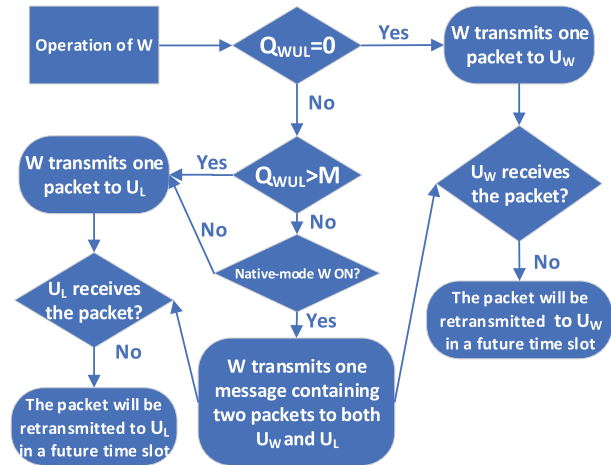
Operation of W

$Q_{WUL}=0$

Yes

W transmits one packet to $U_W$

No

W transmits one packet to $U_L$

Yes

$Q_{WUL}>M$

$U_W$ receives the packet?

No

No

Native-mode W ON?

$U_L$ receives the packet?

No

Yes

The packet will be retransmitted to $U_W$ in a future time slot

No

W transmits one message containing two packets to both $U_W$ and $U_L$

The packet will be retransmitted to $U_L$ in a future time slot